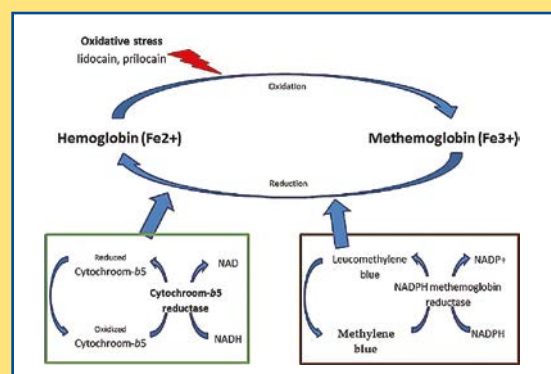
Oxidative stress
lidocain, prilocain

Oxidation

Hemoglobin (Fe2+)

Methemoglobin (Fe3+)

Reduction

Reduced
Cytochroom-b5

NAD

Cytochroom-b5
reductase

Oxidized
Cytochroom-b5

NADH

Leucomethylene
blue

NADP+

NADPH methemoglobin
reductase

Methylene
blue

NADPH